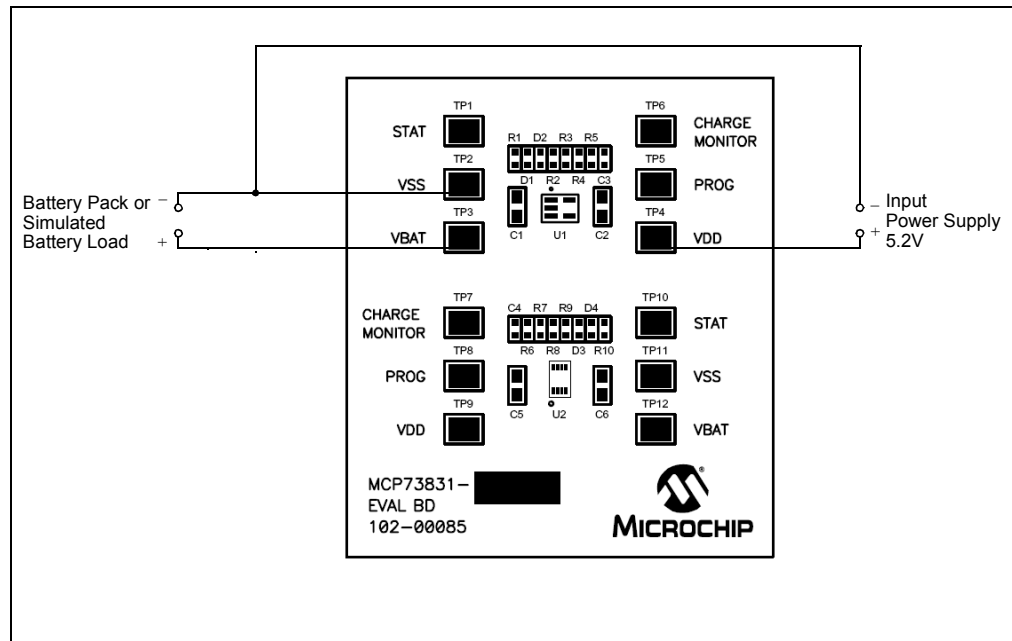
Battery Pack or Simulated Battery Load
−
+

Input Power Supply 5.2V
−
+

TP1
STAT
TP2
VSS
TP3
VBAT

R1 D2 R3 R5
D1 R2 R4 C3
C1 U1 C2

TP6
CHARGE MONITOR
TP5
PROG
TP4
VDD

TP7
CHARGE MONITOR
TP8
PROG
TP9
VDD

C4 R7 R9 D4
R6 R8 D3 R10
C5 U2 C6

TP10
STAT
TP11
VSS
TP12
VBAT

MCP73831-
EVAL BD
102-00085

MICROCHIP